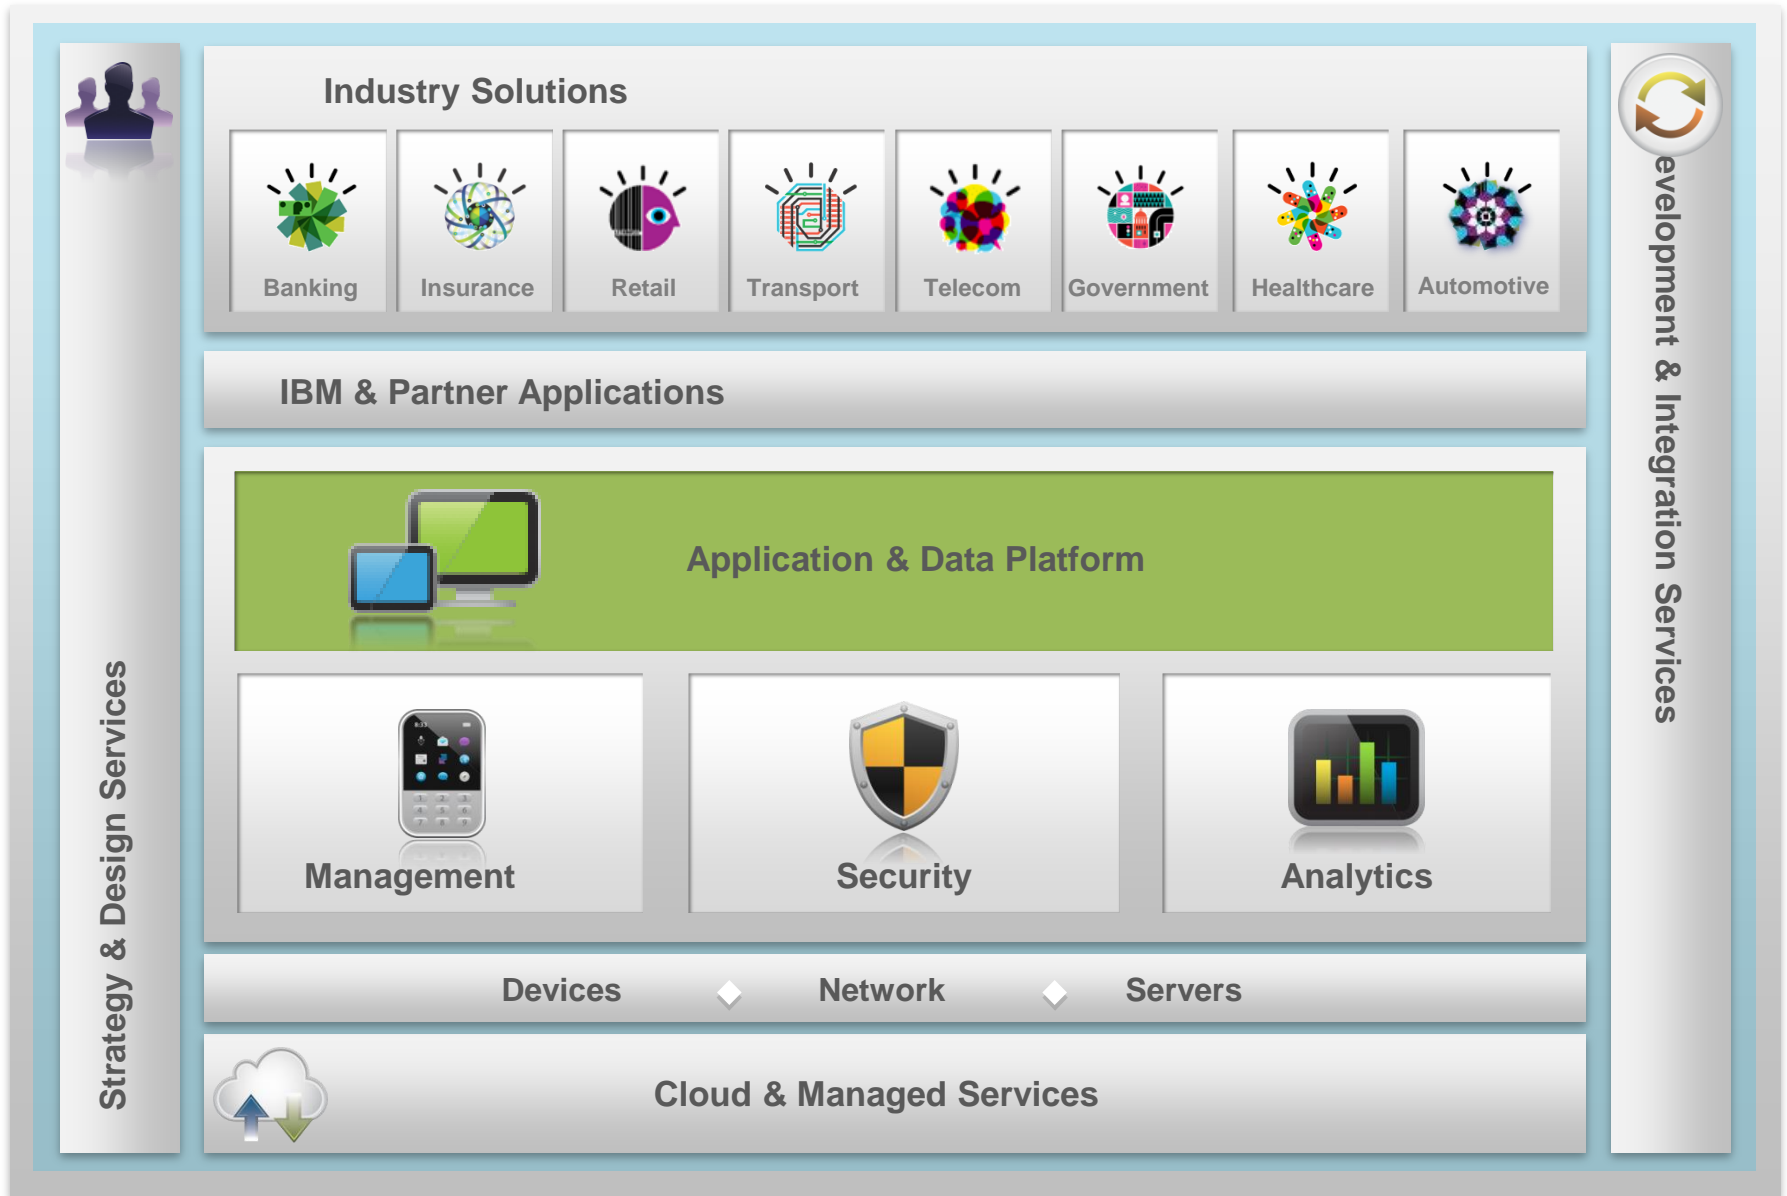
Strategy & Design Services

Industry Solutions

Banking

Insurance

Retail

Transport

Telecom

Government

Healthcare

Automotive

IBM & Partner Applications

Application & Data Platform

Management

Security

Analytics

Devices

Network

Servers

Cloud & Managed Services

evelopment & Integration Services